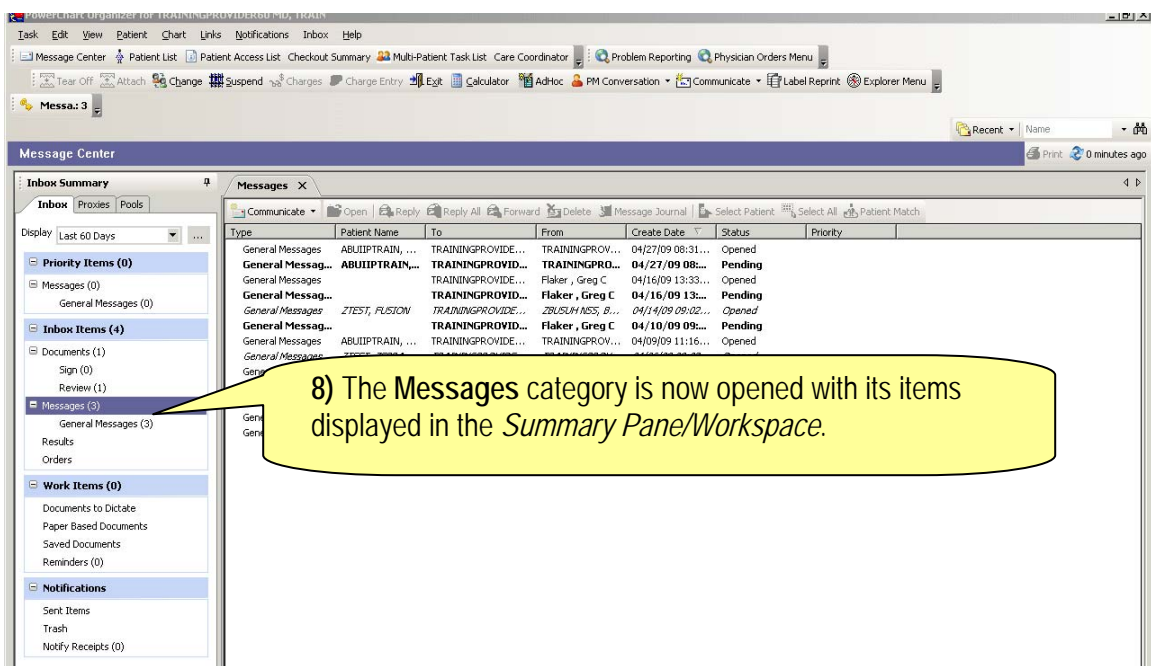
PowerChart Organizer for TRAININGPROVIDER60 MD, TRAIN

Task Edit View Patient Chart Links Notifications Inbox Help

Message Center Patient List Patient Access List Checkout Summary Multi-Patient Task List Care Coordinator Problem Reporting Physician Orders Menu

Tear Off Attach Change Suspend Charges Charge Entry Exit Calculator AdHoc PM Conversation Communicate Label Reprint Explorer Menu

Messa.: 3

Recent Name

Message Center

Print 0 minutes ago

Inbox Summary

Inbox Proxies Pools

Display Last 60 Days

Priority Items (0)

Messages (0)

General Messages (0)

Inbox Items (4)

Documents (1)

Sign (0)

Review (1)

Messages (3)

General Messages (3)

Results

Orders

Work Items (0)

Documents to Dictate

Paper Based Documents

Saved Documents

Reminders (0)

Notifications

Sent Items

Trash

Notify Receipts (0)

Messages X

Communicate Open Reply Reply All Forward Delete Message Journal Select Patient Select All Patient Match

| Type | Patient Name | To | From | Create Date | Status | Priority |
|---|---|---|---|---|---|---|
| General Messages | ABUIIPTRAIN, ... | TRAININGPROVIDE... | TRAININGPROV... | 04/27/09 08:31... | Opened | |
| General Messag... | ABUIIPTRAIN,... | TRAININGPROVID... | TRAININGPRO... | 04/27/09 08:... | Pending | |
| General Messages | | TRAININGPROVIDE... | Flaker , Greg C | 04/16/09 13:33... | Opened | |
| General Messag... | | TRAININGPROVID... | Flaker , Greg C | 04/16/09 13:... | Pending | |
| General Messages | ZTEST, FUSION | TRAININGPROVIDE... | ZBUSUH NSS, B... | 04/14/09 09:02... | Opened | |
| General Messag... | | TRAININGPROVID... | Flaker , Greg C | 04/10/09 09:... | Pending | |
| General Messages | ABUIIPTRAIN, ... | TRAININGPROVIDE... | TRAININGPROV... | 04/09/09 11:16... | Opened | |
| General Messages | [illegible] | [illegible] | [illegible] | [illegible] | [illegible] | |
| Gene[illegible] | | | | | | |
| Gene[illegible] | | | | | | |
| Gene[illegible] | | | | | | |

8) The Messages category is now opened with its items displayed in the Summary Pane/Workspace.